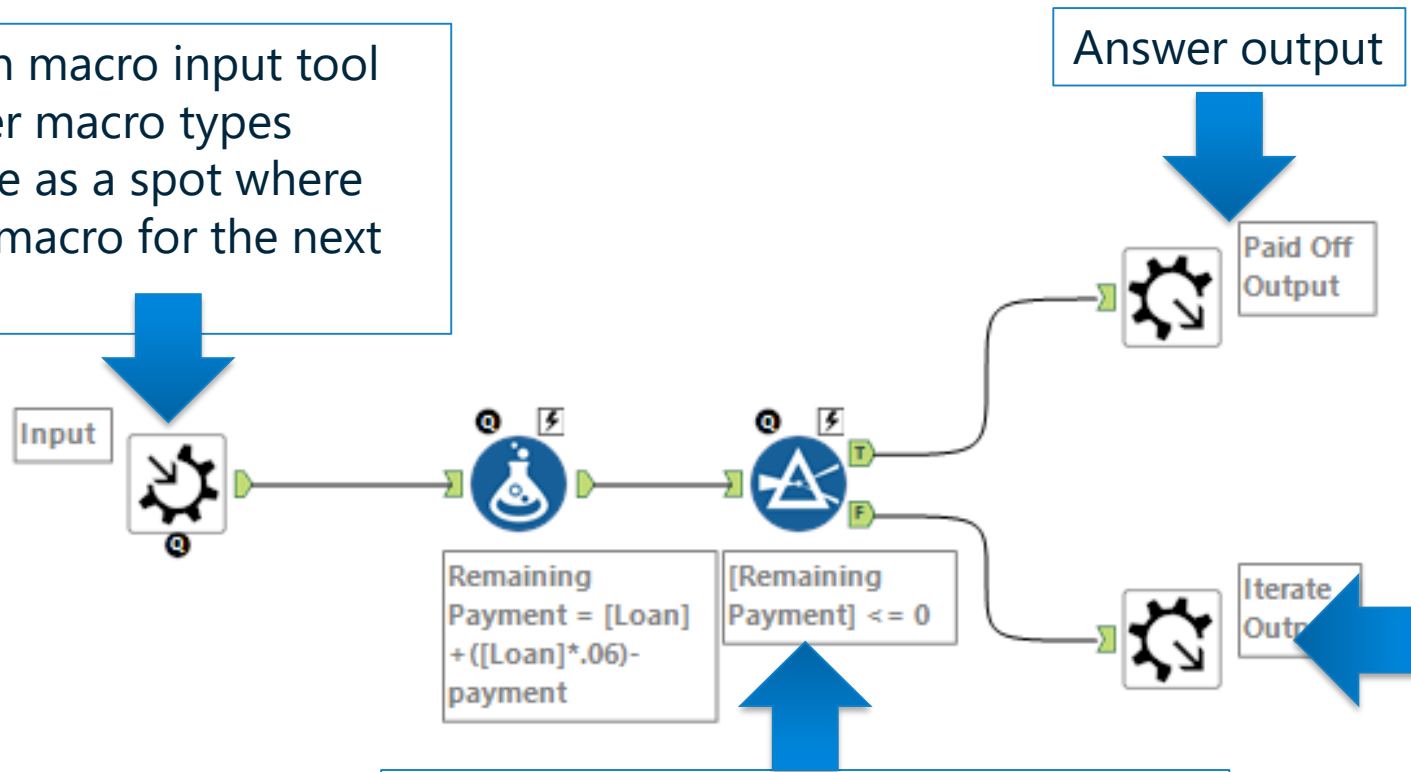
n macro input tool
er macro types
e as a spot where
macro for the next

Answer output

Paid Off Output

Input

Q

Q

Remaining Payment = [Loan] +([Loan]*.06)-payment

Q

[Remaining Payment] <= 0

T

F

Iterate Outp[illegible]